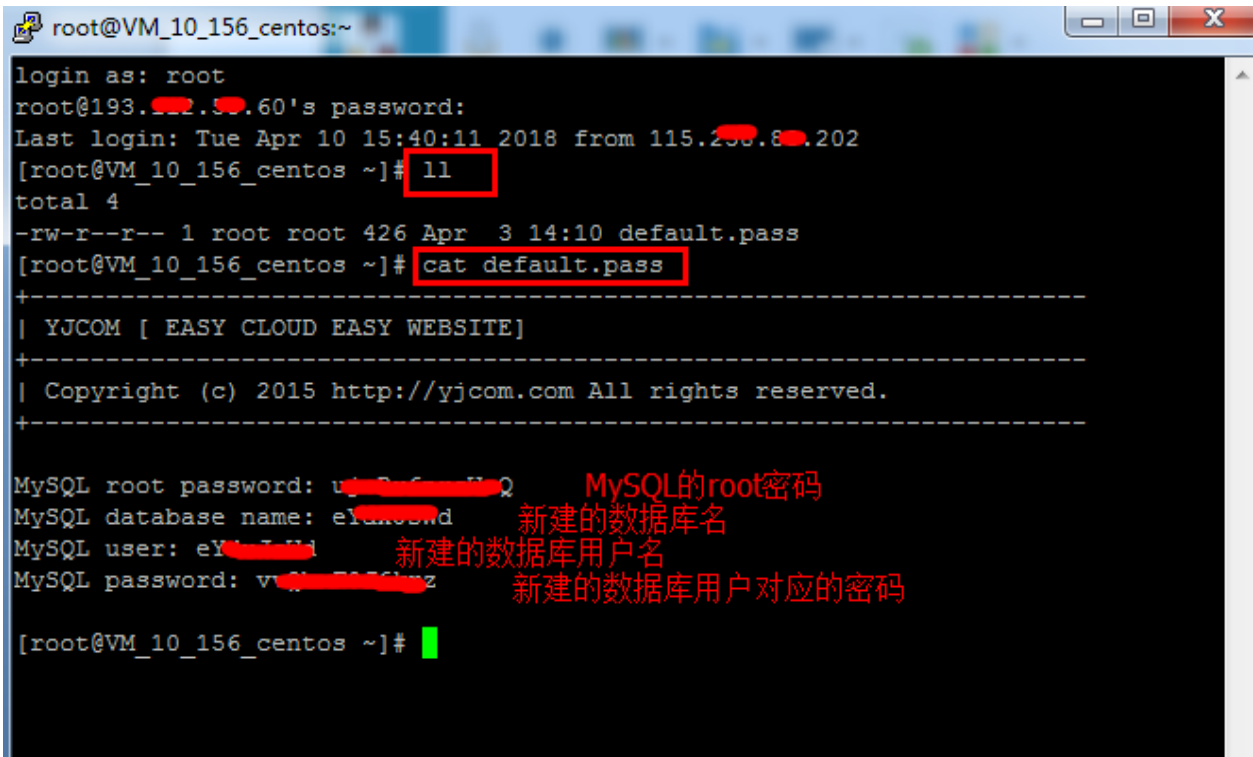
root@VM_10_156_centos:~

login as: root
root@193.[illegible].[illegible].60's password:
Last login: Tue Apr 10 15:40:11 2018 from 115.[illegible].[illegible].202
[root@VM_10_156_centos ~]# ll
total 4
-rw-r--r-- 1 root root 426 Apr  3 14:10 default.pass
[root@VM_10_156_centos ~]# cat default.pass
+------------------------------------------------------------------------
| YJCOM [ EASY CLOUD EASY WEBSITE]
+------------------------------------------------------------------------
| Copyright (c) 2015 http://yjcom.com All rights reserved.
+------------------------------------------------------------------------

MySQL root password: u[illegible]Q
MySQL database name: e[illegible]d
MySQL user: eY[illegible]
MySQL password: v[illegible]z

[root@VM_10_156_centos ~]#

MySQL的root密码
新建的数据库名
新建的数据库用户名
新建的数据库用户对应的密码